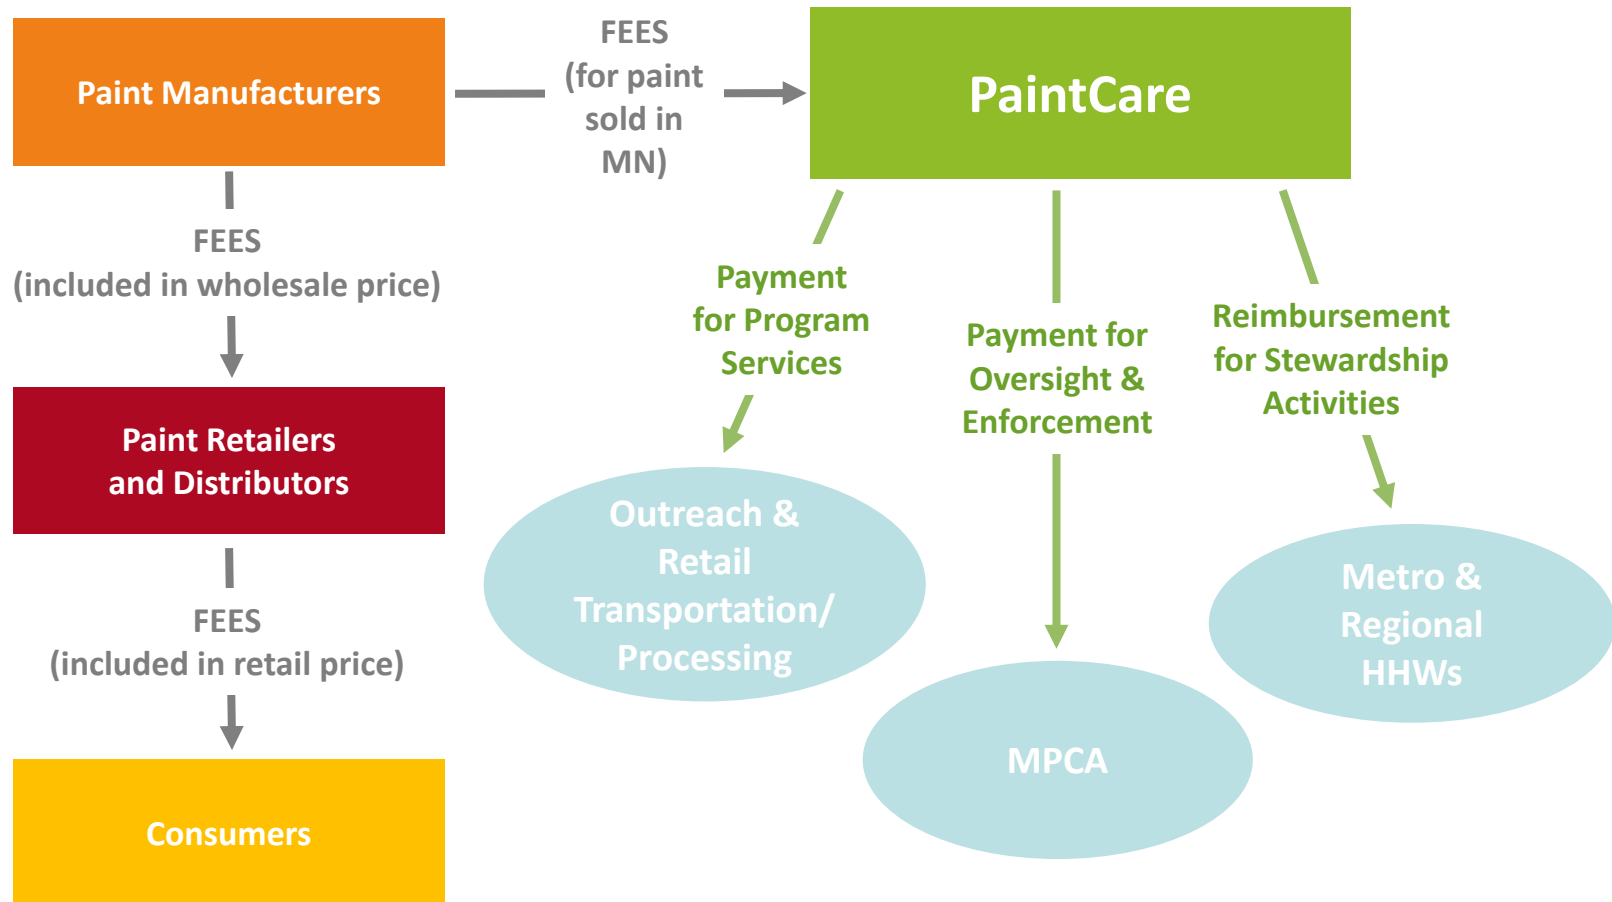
Paint Manufacturers

FEES
(for paint sold in MN)

PaintCare

FEES
(included in wholesale price)

Paint Retailers and Distributors

FEES
(included in retail price)

Consumers

Payment for Program Services

Outreach & Retail Transportation/ Processing

Payment for Oversight & Enforcement

MPCA

Reimbursement for Stewardship Activities

Metro & Regional HHWs